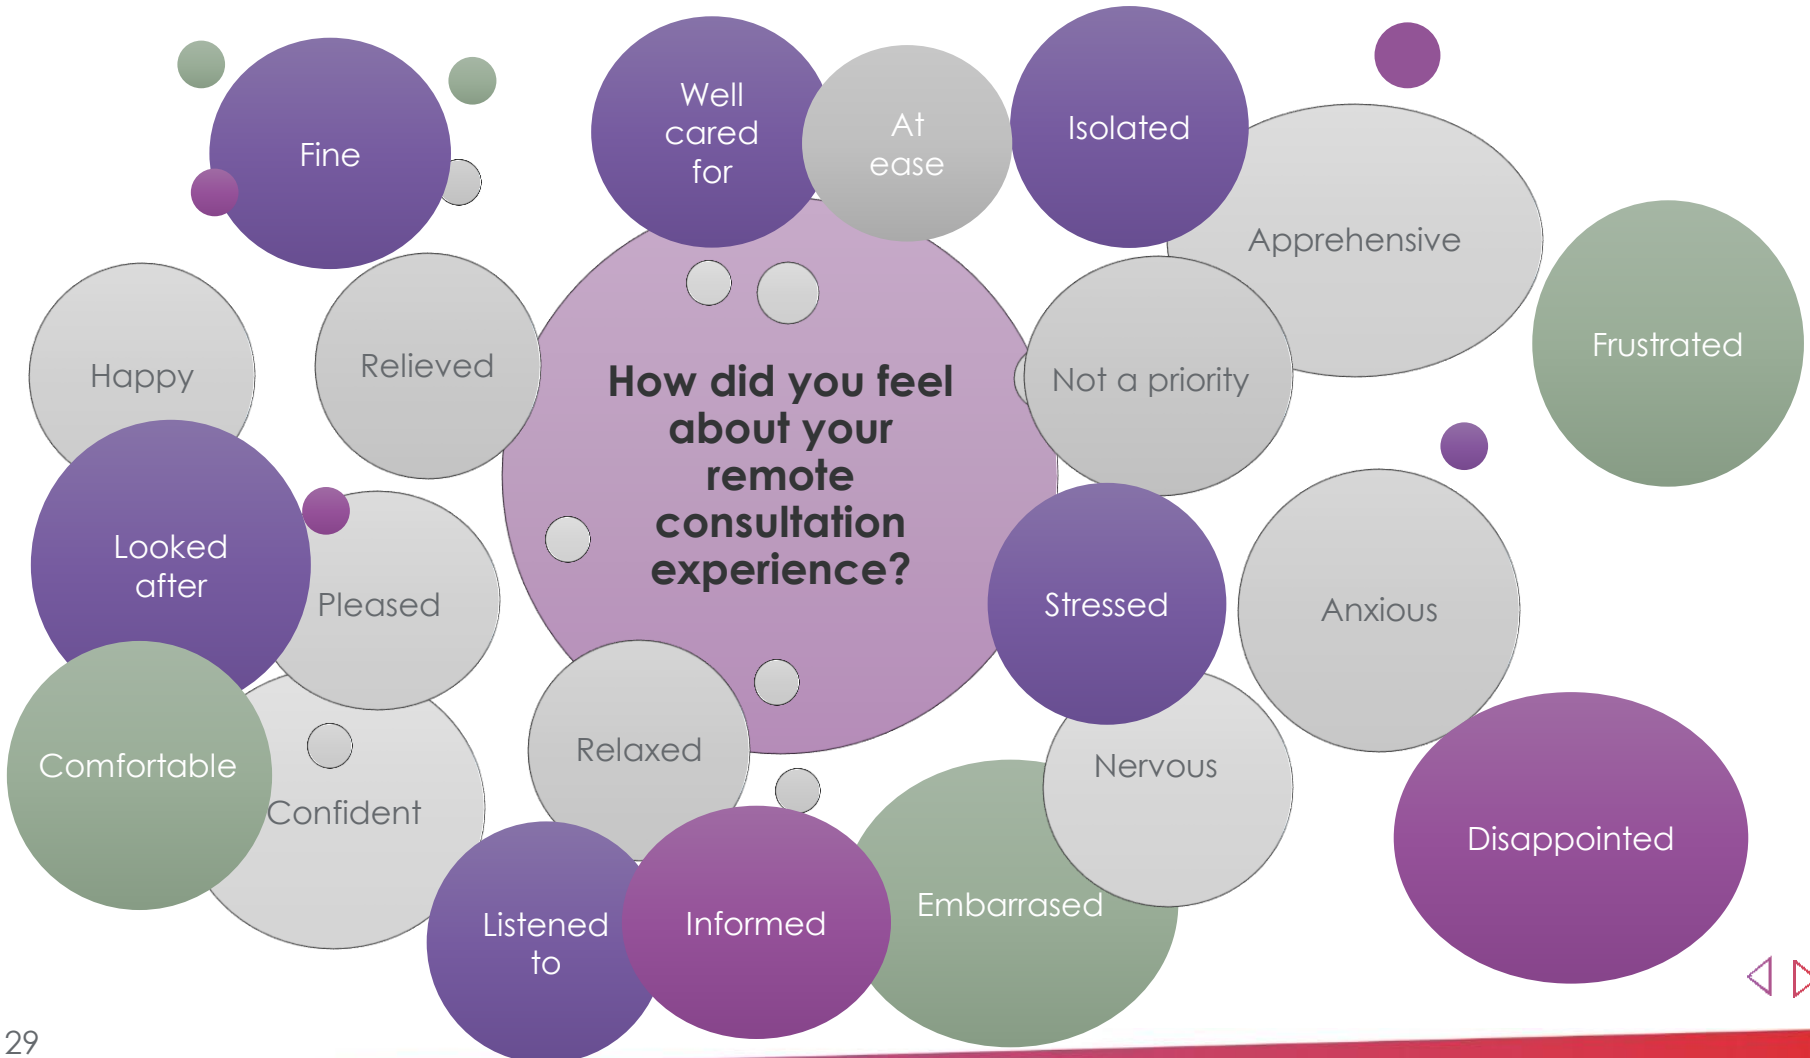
How did you feel about your remote consultation experience?

Fine

Well cared for

At ease

Isolated

Apprehensive

Frustrated

Happy

Relieved

Not a priority

Looked after

Pleased

Stressed

Anxious

Comfortable

Confident

Relaxed

Nervous

Disappointed

Listened to

Informed

Embarrased

29